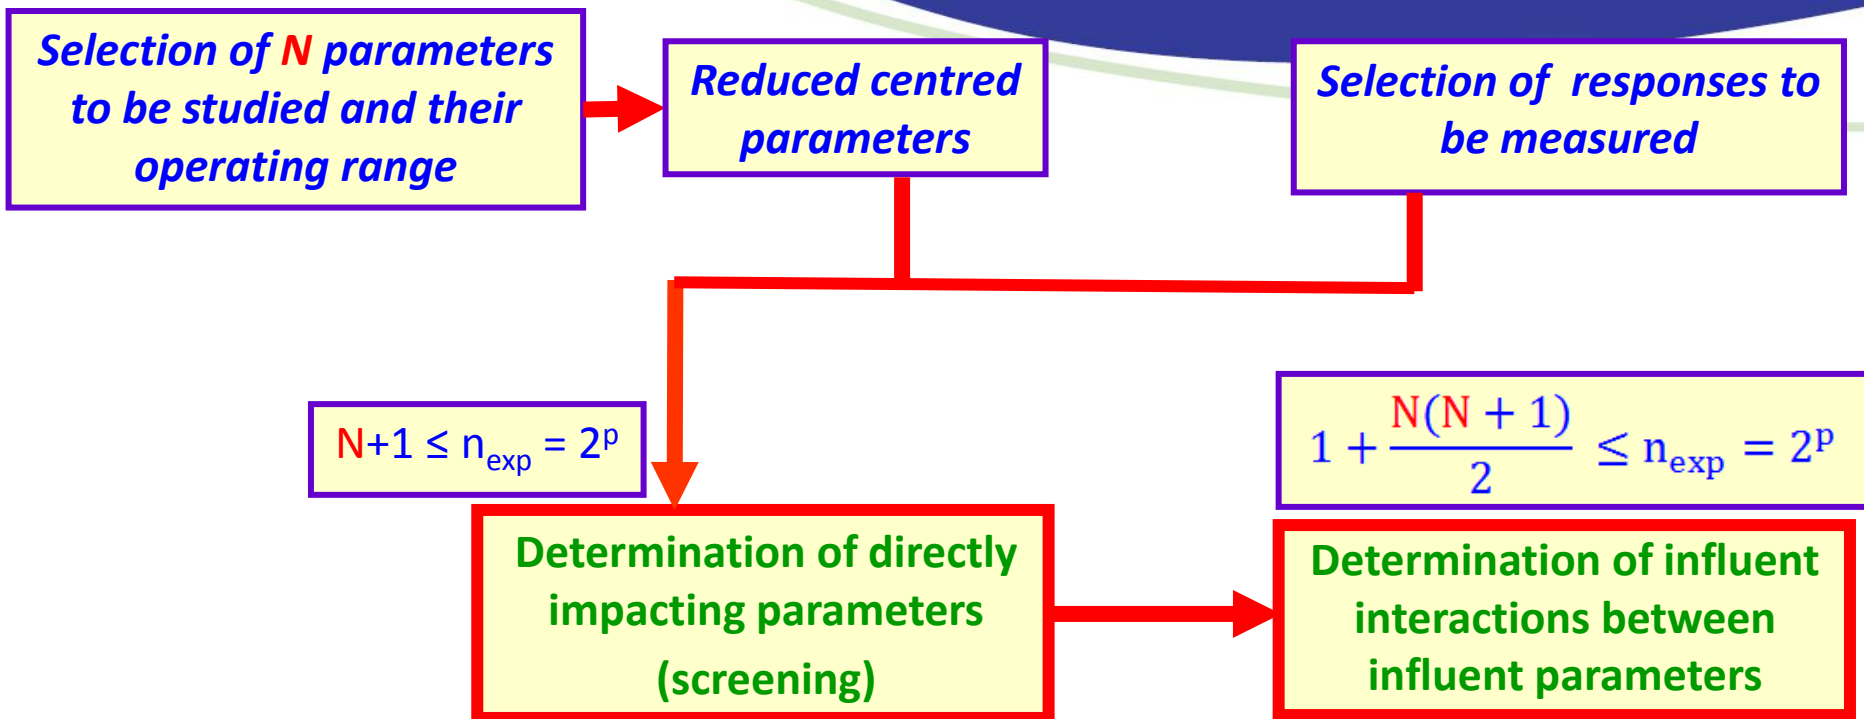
Selection of N parameters to be studied and their operating range

Reduced centred parameters

Selection of  responses to be measured

$N+1 \leq n_{exp} = 2^p$

$1+\frac{N(N+1)}{2} \leq n_{exp} = 2^p$

Determination of directly impacting parameters (screening)

Determination of influent interactions between influent parameters